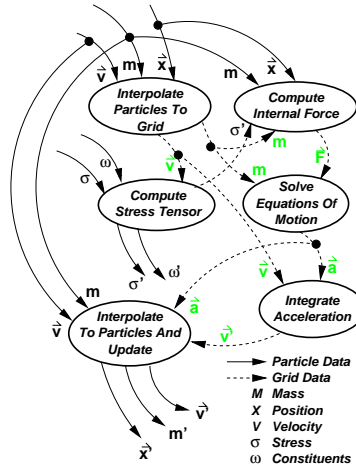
$\vec{v}$ m $\vec{x}$ m $\vec{x}$

Interpolate Particles To Grid

Compute Internal Force

$\sigma'$

$\omega$

$\vec{v}$

m

$\sigma$

$\vec{F}$

m

Compute Stress Tensor

Solve Equations Of Motion

$\sigma'$ $\omega'$

m

$\vec{v}$

$\vec{a}$

$\vec{v}$

$\vec{a}$

Integrate Acceleration

Interpolate To Particles And Update

$\vec{v}$

Particle Data
Grid Data
M Mass
X Position
V Velocity
$\sigma$ Stress
$\omega$ Constituents

$\vec{v}'$

m'

$\vec{x}'$